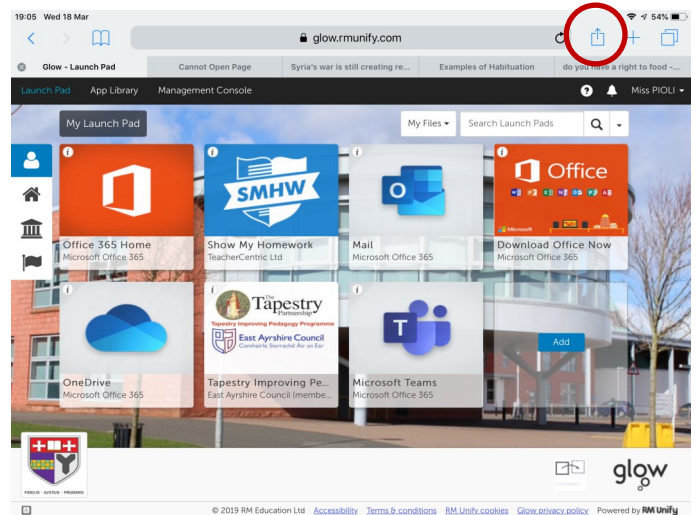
19:05 Wed 18 Mar

54%

glow.rmunify.com

Glow - Launch Pad | Cannot Open Page | Syria's war is still creating re... | Examples of Habituation | do you have a right to food -...

Launch Pad | App Library | Management Console | Miss PIOLI

My Launch Pad

My Files

Search Launch Pads

Office 365 Home
Microsoft Office 365

SMHW
Show My Homework
TeacherCentric Ltd

Mail
Microsoft Office 365

Office
Download Office Now
Microsoft Office 365

OneDrive
Microsoft Office 365

The Tapestry Partnership
Tapestry Improving Pedagogy Programme
East Ayrshire Council
Comhairle Siorrachd Air an Ear
Tapestry Improving Pe...
East Ayrshire Council (membe...

Microsoft Teams
Microsoft Office 365

Add

PERLUS · JUSTUS · PRUDENS

glow

© 2019 RM Education Ltd Accessibility Terms & conditions RM Unify cookies Glow privacy policy Powered by RM Unify